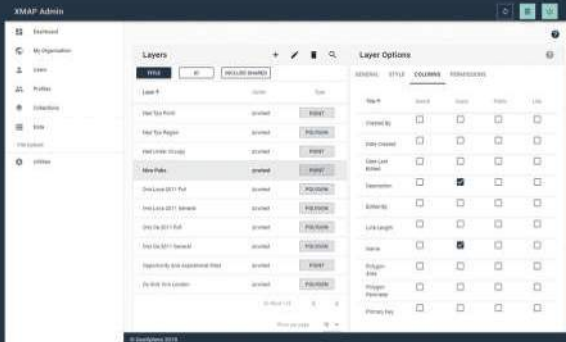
XMAP Admin

Dashboard
My Organisation
Users
Profiles
Collections
Data
File Upload
Utilities

Layers

TITLE
ID
INCLUDE SHARED

Layer ↑
Owner
Type

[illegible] POINT
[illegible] POLYGON
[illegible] POINT
Nine Parks POINT
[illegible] POLYGON
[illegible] POLYGON
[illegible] POLYGON
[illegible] POLYGON
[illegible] POINT
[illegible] POLYGON

Layer Options

GENERAL STYLE COLUMNS PERMISSIONS

Title ↑
Search
Display
Public
Link

Created By
Date Created
Date Last Edited
Description
Entered By
Link Length
Name
Polygon Area
Polygon Perimeter
Primary Key

© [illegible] 2018